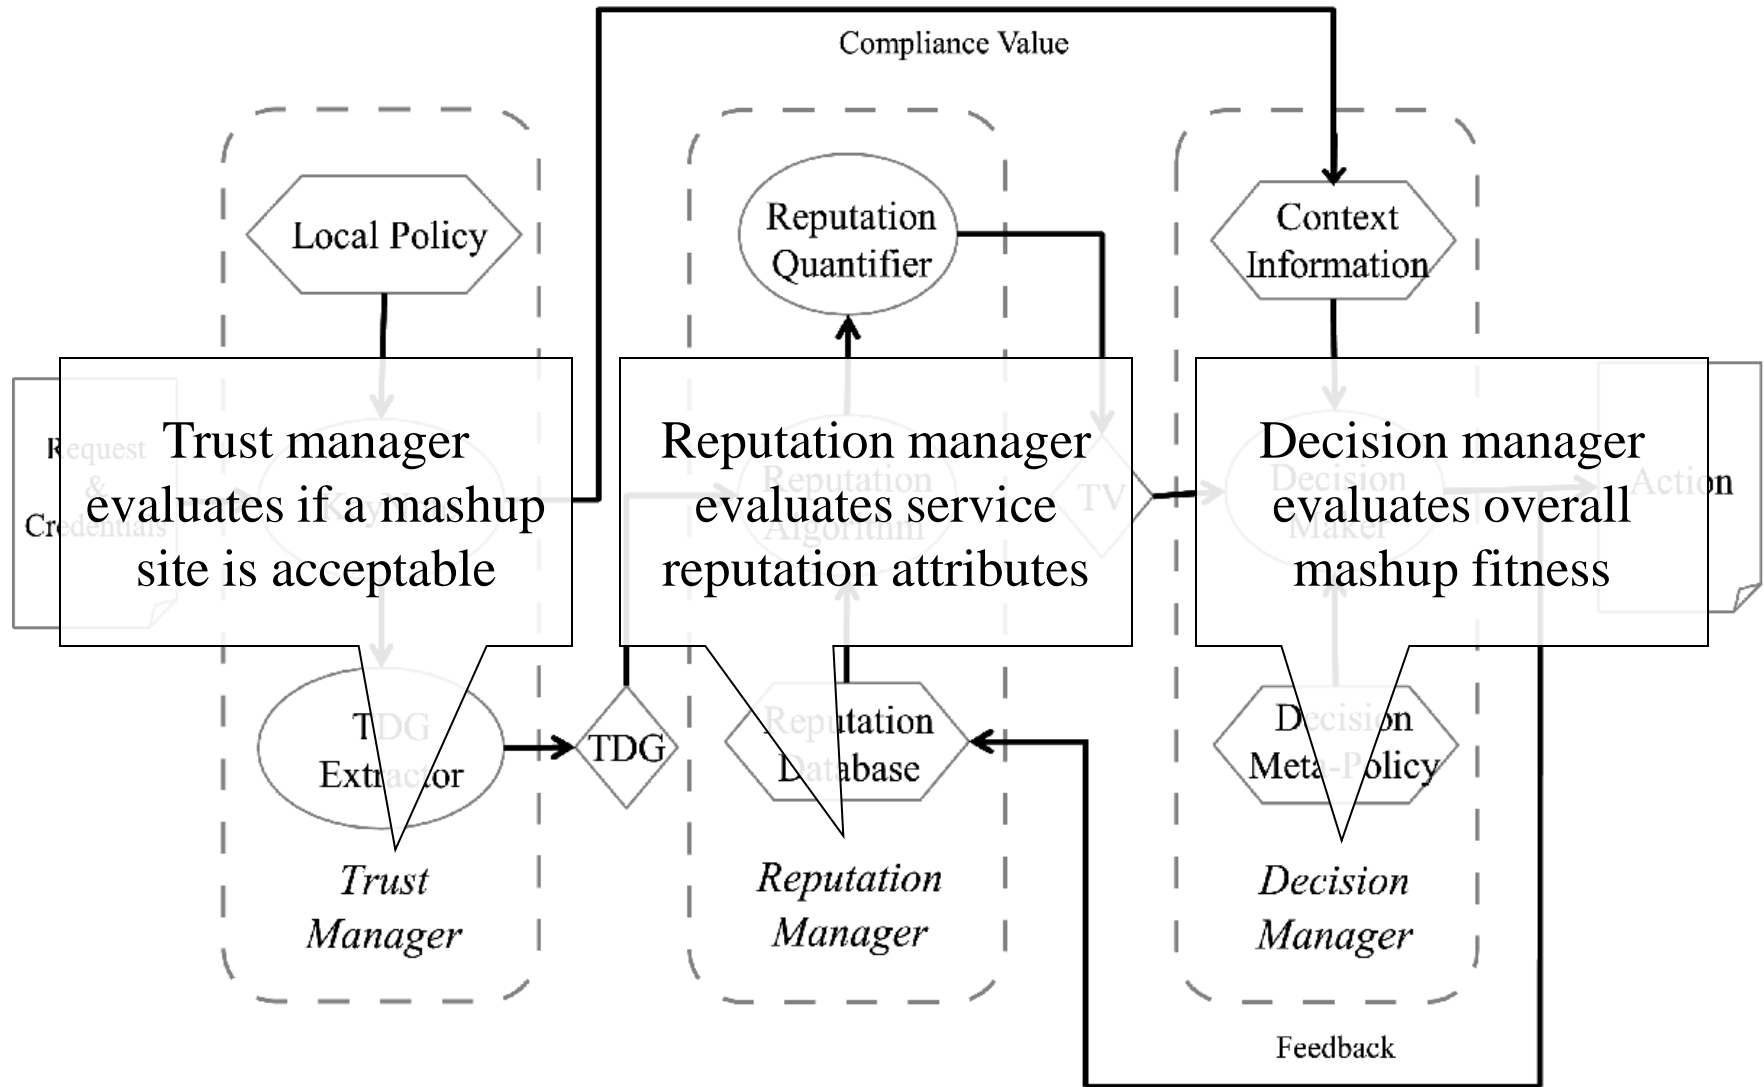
Compliance Value

Local Policy

Reputation Quantifier

Context Information

Request & Credentials

Trust manager evaluates if a mashup site is acceptable

Reputation manager evaluates service reputation attributes

TV

Decision manager evaluates overall mashup fitness

Action

TDG Extractor

TDG

Reputation Database

Decision Meta-Policy

Trust Manager

Reputation Manager

Decision Manager

Feedback